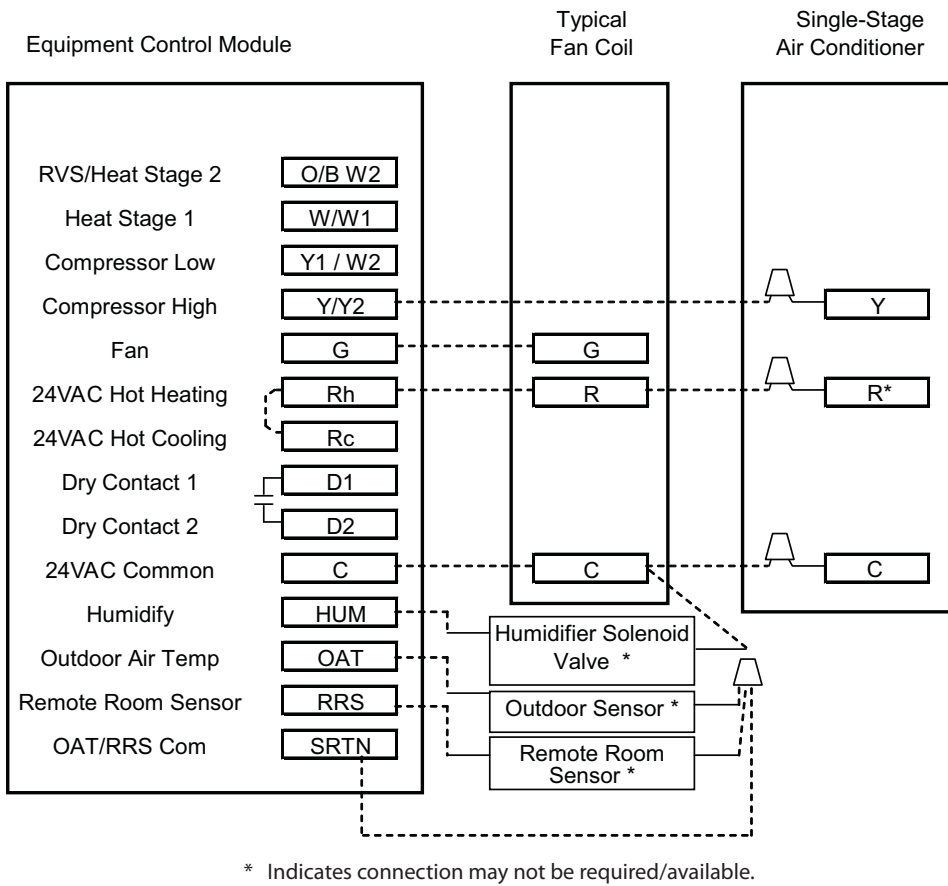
Equipment Control Module

Typical Fan Coil

Single-Stage Air Conditioner

RVS/Heat Stage 2 O/B W2
Heat Stage 1 W/W1
Compressor Low Y1 / W2
Compressor High Y/Y2
Fan G
24VAC Hot Heating Rh
24VAC Hot Cooling Rc
Dry Contact 1 D1
Dry Contact 2 D2
24VAC Common C
Humidify HUM
Outdoor Air Temp OAT
Remote Room Sensor RRS
OAT/RRS Com SRTN

G
R
C

Y
R*
C

Humidifier Solenoid Valve *
Outdoor Sensor *
Remote Room Sensor *

* Indicates connection may not be required/available.